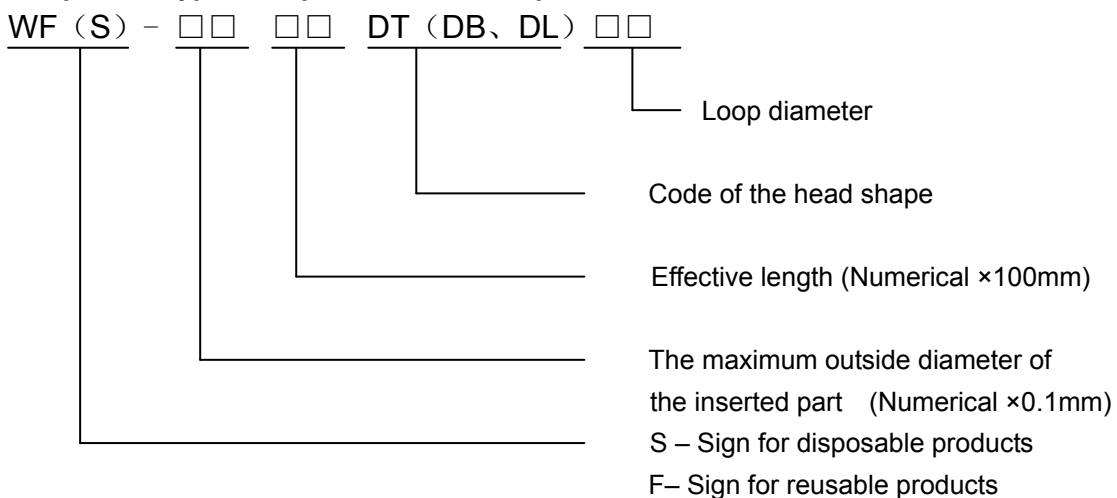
WF（S）－□□ □□ DT（DB、DL）□□

Loop diameter

Code of the head shape

Effective length (Numerical ×100mm)

The maximum outside diameter of the inserted part (Numerical ×0.1mm)

S – Sign for disposable products

F– Sign for reusable products